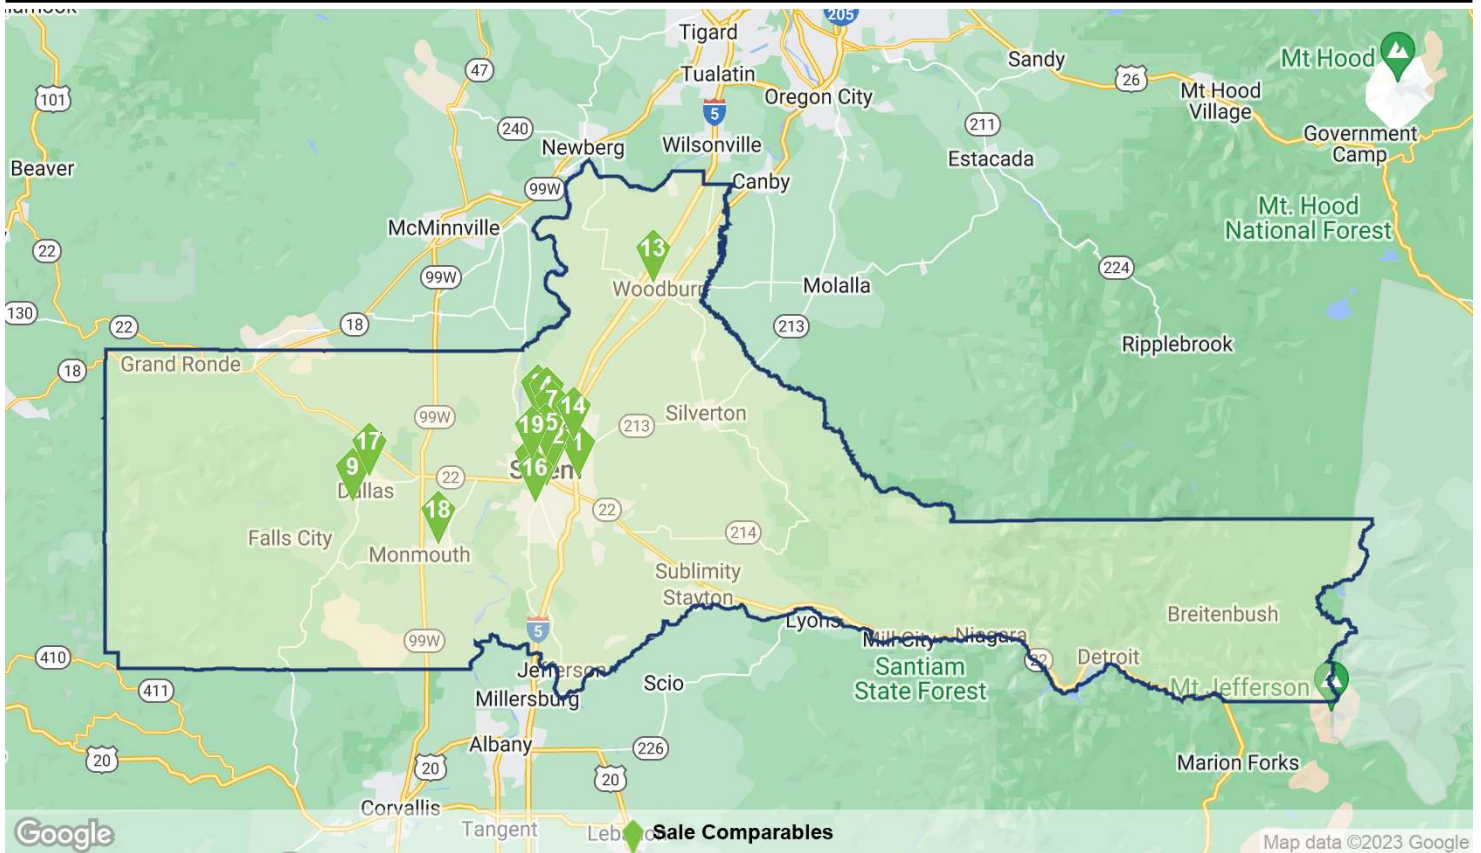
Tigard
205
Tualatin
5
Oregon City
Sandy
26
Mt Hood
Mt Hood Village
Government Camp
47
101
Beaver
240
Newberg
Wilsonville
211
Estacada
99W
Canby
Mt. Hood National Forest
McMinnville
22
13
99W
Woodburn
Molalla
224
130
22
18
213
Ripplebrook
18
Grand Ronde
7
7
14
99W
19
5
213
Silverton
2
1
17
9
22
16
Salem
Dallas
18
22
214
Falls City
Monmouth
Sublimity
Stayton
5
Lyons
Breitenbush
99W
Mill City
Niagara
410
Jefferson
Santiam State Forest
22
Detroit
Mt Jefferson
411
Scio
Millersburg
Albany
226
20
20
20
Marion Forks
Corvallis
Google
Tangent
Leb
Sale Comparables
Map data ©2023 Google